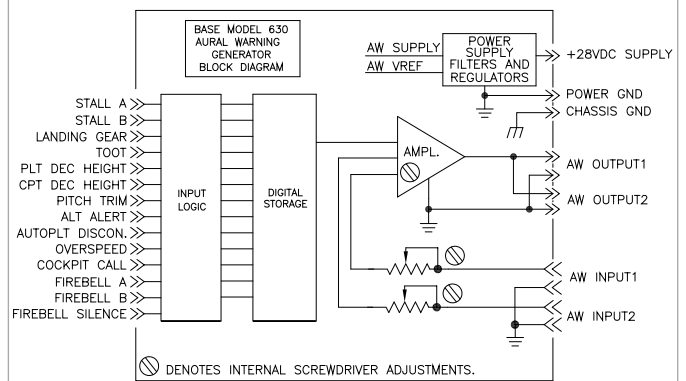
BASE MODEL 630
AURAL WARNING
GENERATOR
BLOCK DIAGRAM

AW SUPPLY
AW VREF

POWER
SUPPLY
FILTERS AND
REGULATORS

+28VDC SUPPLY
POWER GND
CHASSIS GND

STALL A
STALL B
LANDING GEAR
TOOT
PLT DEC HEIGHT
CPT DEC HEIGHT
PITCH TRIM
ALT ALERT
AUTOPLT DISCON.
OVERSPEED
COCKPIT CALL
FIREBELL A
FIREBELL B
FIREBELL SILENCE

INPUT
LOGIC

DIGITAL
STORAGE

AMPL.

AW OUTPUT1
AW OUTPUT2

AW INPUT1
AW INPUT2

DENOTES INTERNAL SCREWDRIVER ADJUSTMENTS.